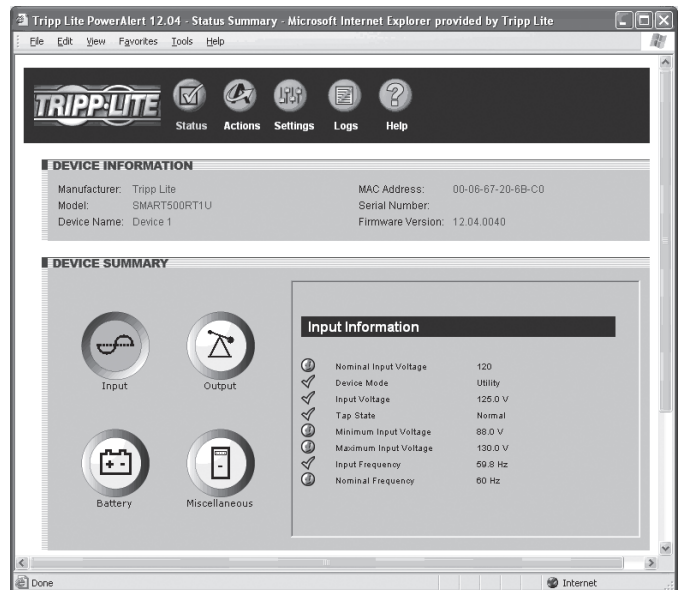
Tripp Lite PowerAlert 12.04 - Status Summary - Microsoft Internet Explorer provided by Tripp Lite

File Edit View Favorites Tools Help

TRIPP·LITE

Status Actions Settings Logs Help

DEVICE INFORMATION

Manufacturer: Tripp Lite
Model: SMART500RT1U
Device Name: Device 1

MAC Address: 00-06-67-20-6B-C0
Serial Number:
Firmware Version: 12.04.0040

DEVICE SUMMARY

Input
Output
Battery
Miscellaneous

Input Information

| | |
|---|---|
| Nominal Input Voltage | 120 |
| Device Mode | Utility |
| Input Voltage | 125.0 V |
| Tap State | Normal |
| Minimum Input Voltage | 88.0 V |
| Maximum Input Voltage | 130.0 V |
| Input Frequency | 59.8 Hz |
| Nominal Frequency | 60 Hz |

Done
Internet